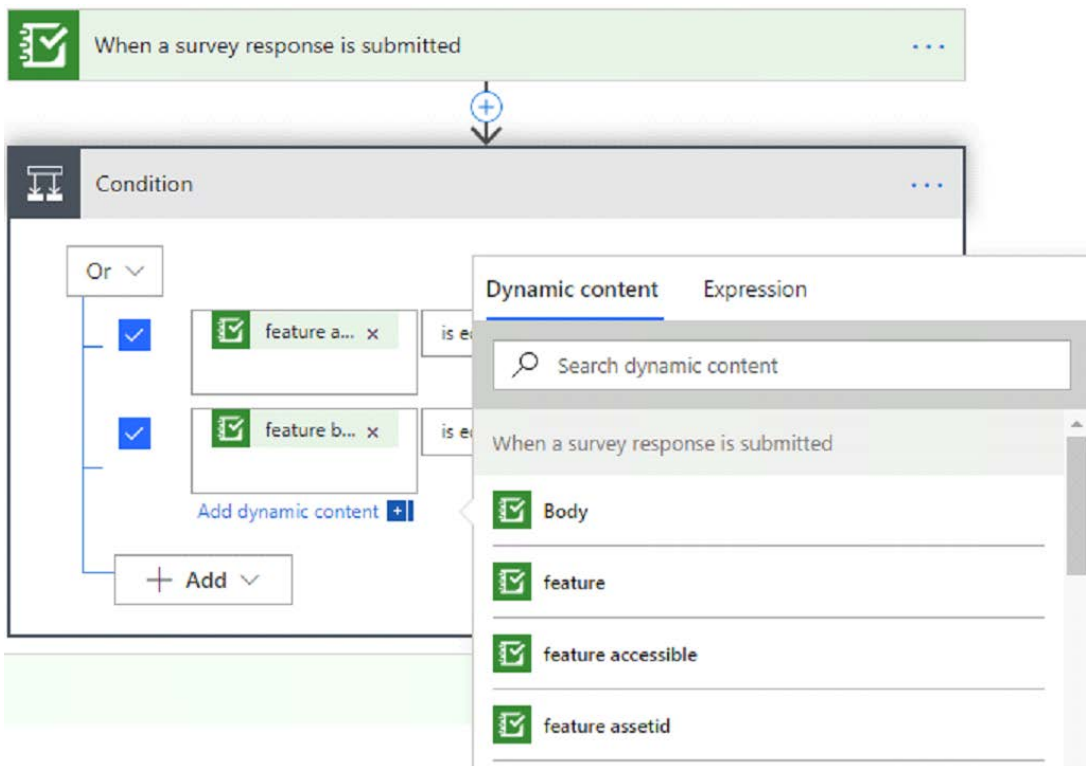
When a survey response is submitted ...

Condition ...

Or

feature a... ×

is e

feature b... ×

is e

Add dynamic content

+ Add

Dynamic content

Expression

Search dynamic content

When a survey response is submitted

Body

feature

feature accessible

feature assetid